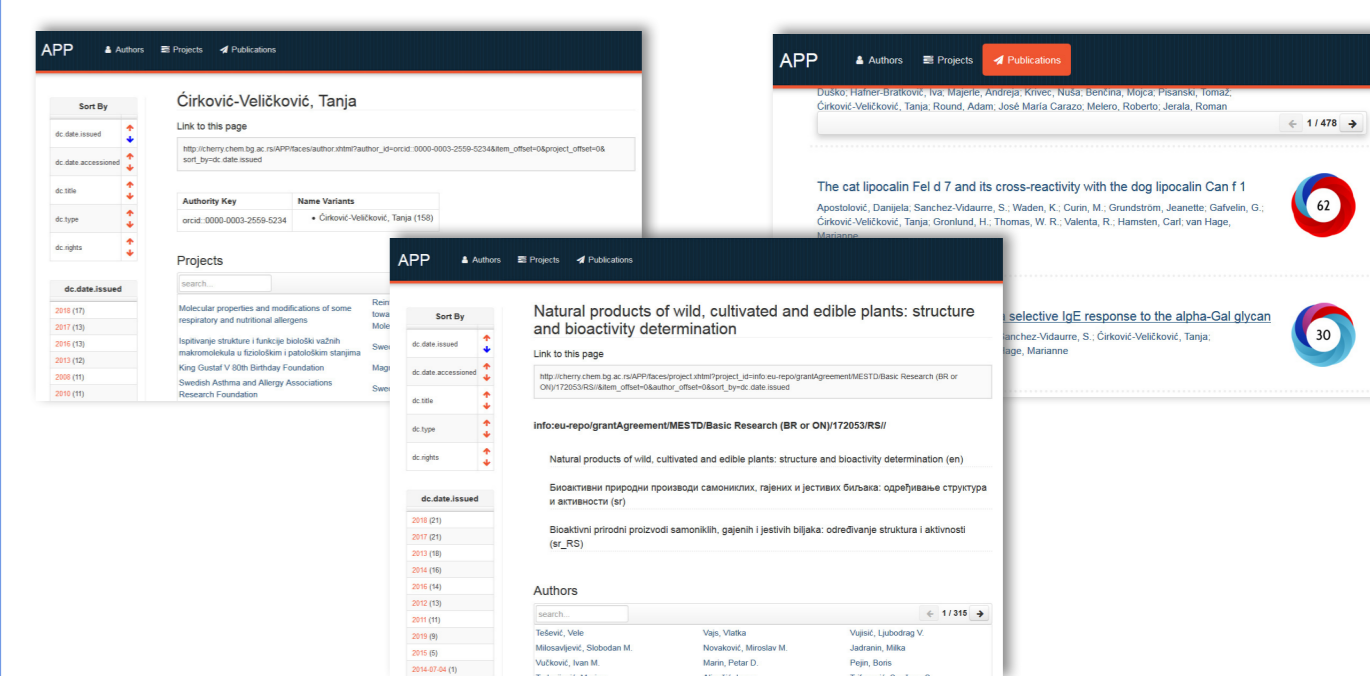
APP Authors Projects Publications

Sort By
dc.date.issued
dc.date.accessioned
dc.title
dc.type
dc.rights

dc.date.issued
2018 (17)
2017 (13)
2016 (13)
2013 (12)
2008 (11)
2010 (11)

Ćirković-Veličković, Tanja

Link to this page

http://cherry.chem.bg.ac.rs/APP/faces/author.xhtml?author_id=orcid::0000-0003-2559-5234&item_offset=0&project_offset=0&sort_by=dc.date.issued

| Authority Key | Name Variants |
|---|---|
| orcid::0000-0003-2559-5234 | • Ćirković-Veličković, Tanja (158) |

Projects

search...

Molecular properties and modifications of some respiratory and nutritional allergens
Ispitivanje strukture i funkcije biološki važnih makromolekula u fiziološkim i patološkim stanjima
King Gustaf V 80th Birthday Foundation
Swedish Asthma and Allergy Associations Research Foundation

APP Authors Projects Publications

Duško; Hafner-Bratkovič, Iva; Majerle, Andreja; Krivec, Nuša; Benčina, Mojca; Pisanski, Tomaž; Ćirković-Veličković, Tanja; Round, Adam; José María Carazo; Melero, Roberto; Jerala, Roman

1 / 478

The cat lipocalin Fel d 7 and its cross-reactivity with the dog lipocalin Can f 1
Apostolović, Danijela; Sanchez-Vidaurre, S.; Waden, K.; Curin, M.; Grundström, Jeanette; Gafvelin, G.; Ćirković-Veličković, Tanja; Gronlund, H.; Thomas, W. R.; Valenta, R.; Hamsten, Carl; van Hage, Marianne
62

a selective IgE response to the alpha-Gal glycan
Sanchez-Vidaurre, S.; Ćirković-Veličković, Tanja; Hage, Marianne
30

APP Authors Projects Publications

Sort By
dc.date.issued
dc.date.accessioned
dc.title
dc.type
dc.rights

dc.date.issued
2018 (21)
2017 (21)
2013 (18)
2014 (16)
2016 (14)
2012 (13)
2011 (11)
2019 (9)
2015 (5)
2014-07-04 (1)

Natural products of wild, cultivated and edible plants: structure and bioactivity determination

Link to this page

http://cherry.chem.bg.ac.rs/APP/faces/project.xhtml?project_id=info:eu-repo/grantAgreement/MESTD/Basic Research (BR or ON)/172053/RS//&item_offset=0&author_offset=0&sort_by=dc.date.issued

info:eu-repo/grantAgreement/MESTD/Basic Research (BR or ON)/172053/RS//

Natural products of wild, cultivated and edible plants: structure and bioactivity determination (en)

Биоактивни природни производи самониклих, гајених и јестивих биљака: одређивање структура и активности (sr)

Bioaktivni prirodni proizvodi samoniklih, gajenih i jestivih biljaka: određivanje struktura i aktivnosti (sr_RS)

Authors

search...

1 / 315

Tešević, Vele | Vajs, Vlatka | Vujisić, Ljubodrag V.
Milosavljević, Slobodan M. | Novaković, Miroslav M. | Jadranin, Milka
Vučković, Ivan M. | Marin, Petar D. | Pejin, Boris